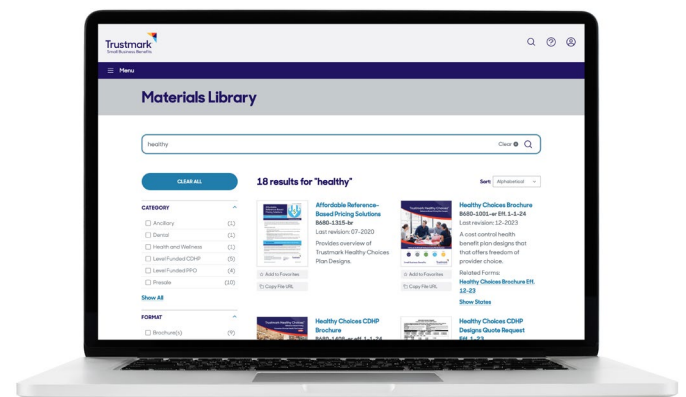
Trustmark
Small Business Benefits

Menu

Materials Library

healthy

Clear

CLEAR ALL

CATEGORY

Ancillary (1)
Dental (1)
Health and Wellness (1)
Level Funded CDHP (5)
Level Funded PPO (4)
Presale (10)

Show All

FORMAT

Brochure(s) (9)

18 results for "healthy"

Sort: Alphabetical

Affordable Reference-Based Pricing Solutions
B680-1315-br
Last revision: 07-2020
Provides overview of Trustmark Healthy Choices Plan Designs.

Add to Favorites
Copy File URL

Healthy Choices Brochure
B680-1001-er Eff. 1-1-24
Last revision: 12-2023
A cost control health benefit plan designs that that offers freedom of provider choice.
Related Forms:
Healthy Choices Brochure Eff. 12-23
Show States

Add to Favorites
Copy File URL

Healthy Choices CDHP Brochure
B680-1408-er Eff. 1-1-24

Healthy Choices CDHP Designs Quote Request
Eff. 1-1-23